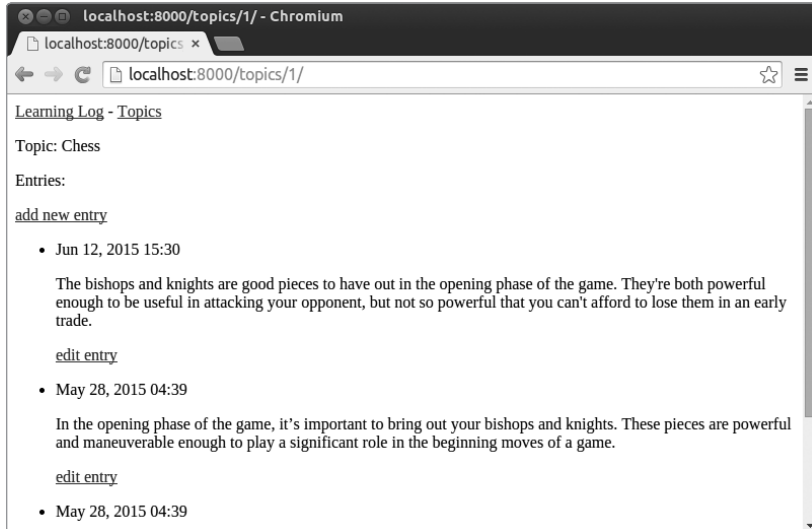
localhost:8000/topics/1/ - Chromium

localhost:8000/topics ×

localhost:8000/topics/1/

Learning Log - Topics

Topic: Chess

Entries:

add new entry

- Jun 12, 2015 15:30

The bishops and knights are good pieces to have out in the opening phase of the game. They're both powerful enough to be useful in attacking your opponent, but not so powerful that you can't afford to lose them in an early trade.

edit entry

- May 28, 2015 04:39

In the opening phase of the game, it’s important to bring out your bishops and knights. These pieces are powerful and maneuverable enough to play a significant role in the beginning moves of a game.

edit entry

- May 28, 2015 04:39